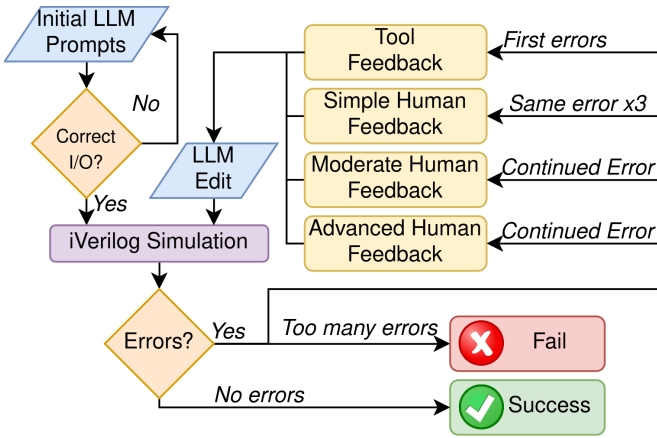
Initial LLM Prompts

Correct I/O?

No

Yes

LLM Edit

iVerilog Simulation

Tool Feedback

Simple Human Feedback

Moderate Human Feedback

Advanced Human Feedback

First errors

Same error x3

Continued Error

Continued Error

Errors?

Yes

Too many errors

Fail

No errors

Success